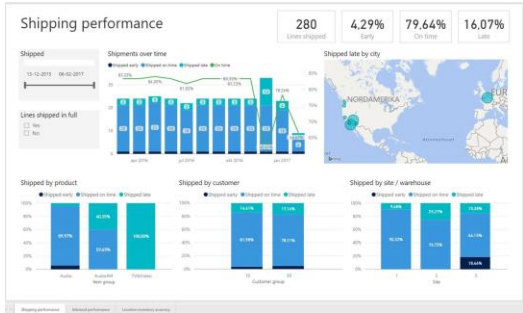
Shipping performance

280
Lines shipped

4,29%
Early

79,64%
On time

16,07%
Late

Shipped

13-12-2015   06-02-2017

Lines shipped in full

Yes
No

Shipments over time

Shipped early   Shipped on time   Shipped late   On time

apr 2016   jul 2016   okt 2016   jan 2017

Shipped late by city

NORDAMERIKA

Shipped by product

Shipped early   Shipped on time   Shipped late

Audio   AudioRM   Politmatx
New group

Shipped by customer

Shipped early   Shipped on time   Shipped late

Customer group

Shipped by site / warehouse

Shipped early   Shipped on time   Shipped late

Site

Shipping performance   Inbound performance   Location inventory accuracy